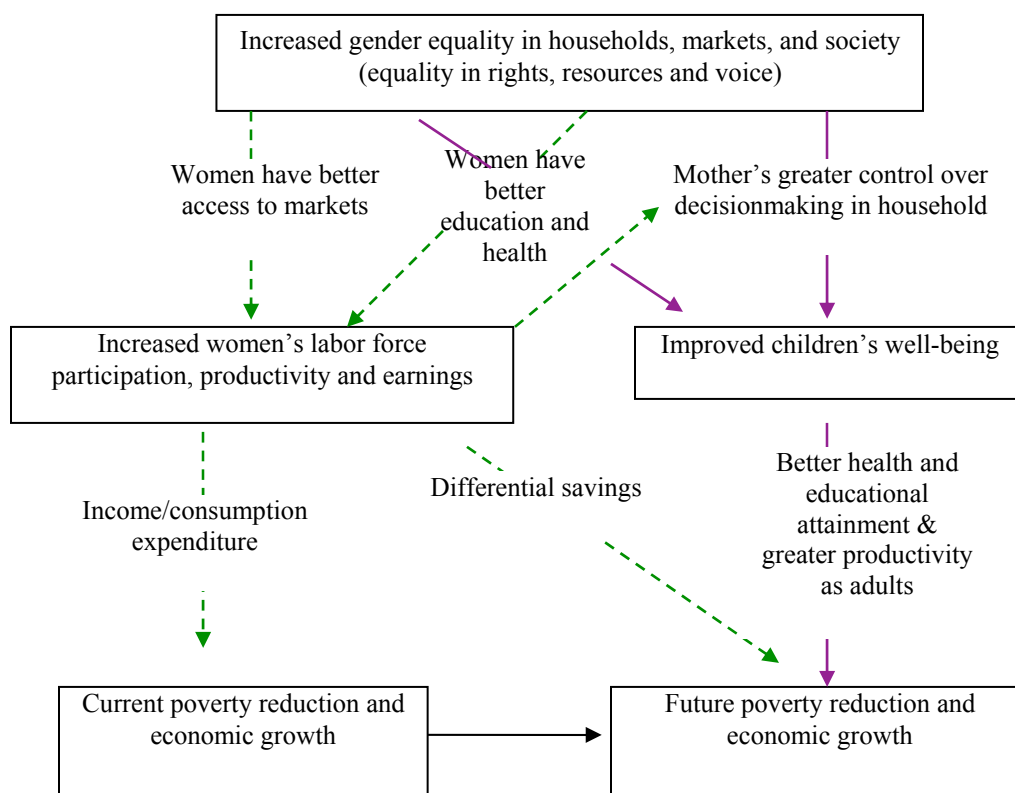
Increased gender equality in households, markets, and society (equality in rights, resources and voice)

Women have better access to markets

Women have better education and health

Mother's greater control over decisionmaking in household

Increased women's labor force participation, productivity and earnings

Improved children's well-being

Differential savings

Income/consumption expenditure

Better health and educational attainment & greater productivity as adults

Current poverty reduction and economic growth

Future poverty reduction and economic growth